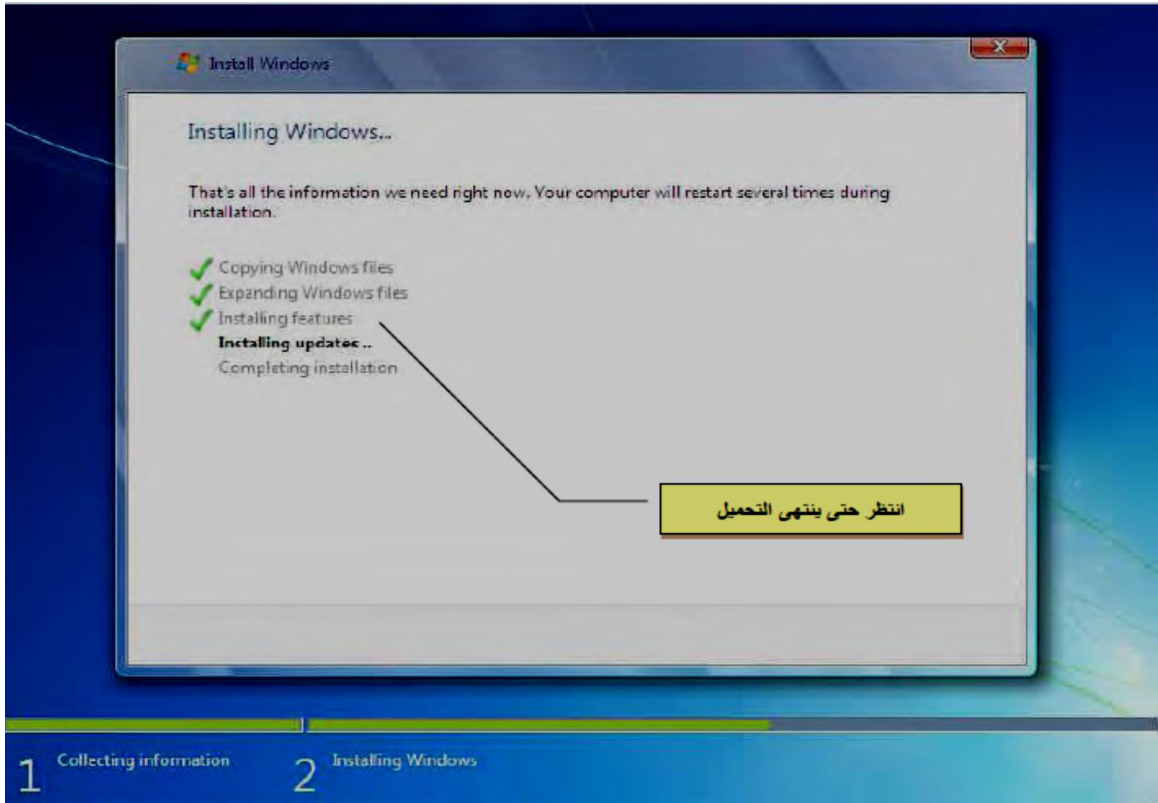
Install Windows

Installing Windows...

That's all the information we need right now. Your computer will restart several times during installation.

Copying Windows files
Expanding Windows files
Installing features
Installing updates ..
Completing installation

انتظر حتى ينتهى التحميل

1 Collecting information
2 Installing Windows